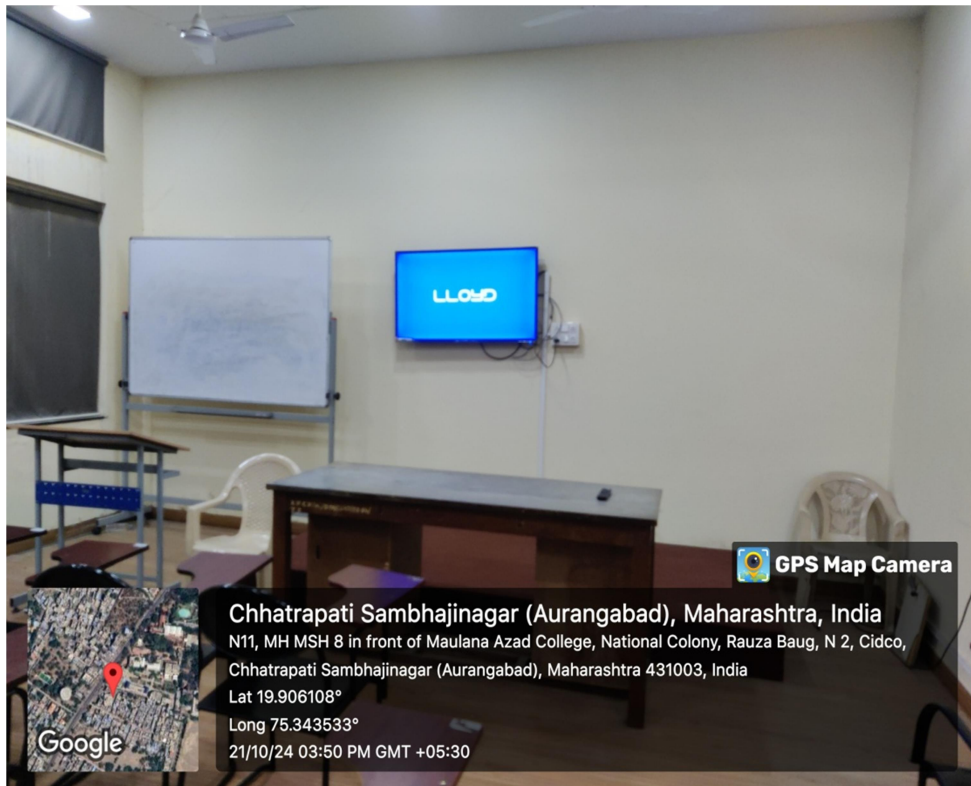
LLOYD

GPS Map Camera

Chhatrapati Sambhajinagar (Aurangabad), Maharashtra, India
N11, MH MSH 8 in front of Maulana Azad College, National Colony, Rauza Baug, N 2, Cidco, Chhatrapati Sambhajinagar (Aurangabad), Maharashtra 431003, India
Lat 19.906108°
Long 75.343533°
21/10/24 03:50 PM GMT +05:30

Google